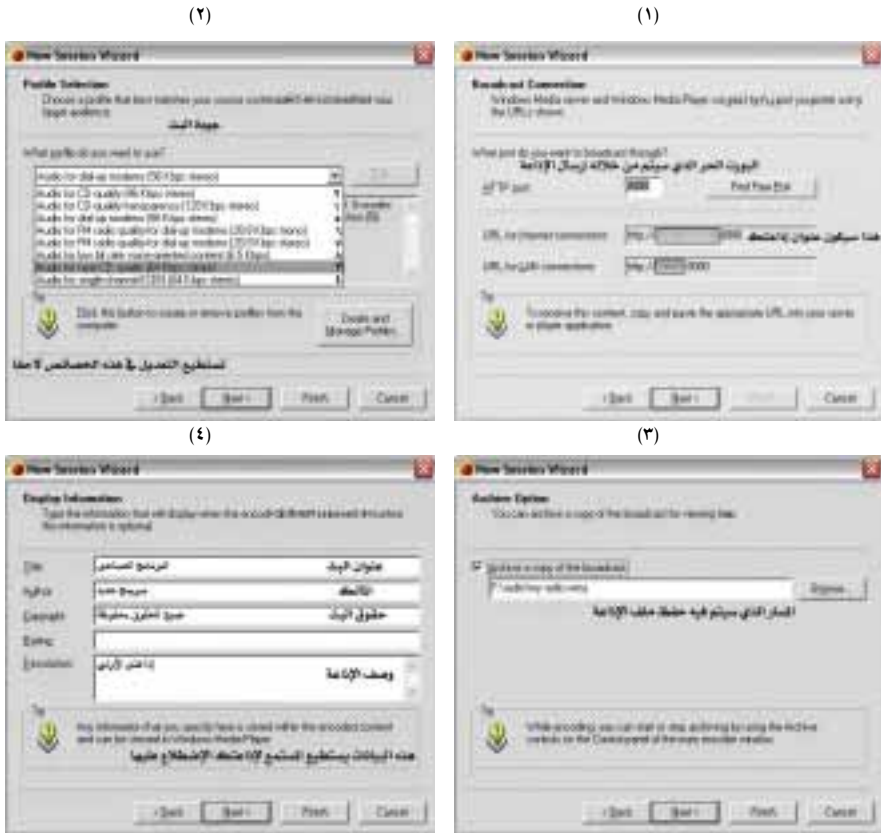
(٢)

New Session Wizard

Profile Selection
Choose a profile that best matches your source content and intended audience.

جودة البث

What profile do you want to use?

Audio for dial-up modems (56 Kbps stereo)
Audio for CD quality (96 Kbps stereo)
Audio for CD quality transparency (128 Kbps stereo)
Audio for dial-up modems (56 Kbps stereo)
Audio for FM radio quality for dial-up modems (28.8 Kbps mono)
Audio for FM radio quality for dial-up modems (28.8 Kbps stereo)
Audio for low bit rate voice-oriented content (6.5 Kbps)
Audio for near CD quality (64 Kbps stereo)
Audio for single channel (128 (64.0 kbps stereo)

Tip
Click this button to create or remove profiles from the computer.

Create and Manage Profiles...

تستطيع التعديل في هذه الخصائص لاحقا

< Back | Next > | Finish | Cancel

(١)

New Session Wizard

Broadcast Connection
Windows Media server and Windows Media Player can get by connect this computer using the URLs shown.

What port do you want to broadcast through?

البورت الحر الذي سيتم من خلاله إرسال الإذاعة

HTTP port: 8080 | Find Free Port

URL for Internet connections: http:// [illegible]:8080

هذا سيكون عنوان إذاعتك

URL for LAN connections: http:// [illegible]:8080

Tip
To receive the content, copy and paste the appropriate URL into your server or player application.

< Back | Next > | Finish | Cancel

(٤)

New Session Wizard

Display Information
Type the information that will display when the encoded content is viewed. This information is optional.

Title: البرنامج الصباحي — عنوان البث
Author: مريم حمد — المؤلف
Copyright: جميع الحقوق محفوظة — حقوق البث
Rating:
Description: إذاعتي الأولى — وصف الإذاعة

Tip
Any information that you specify here is stored within the encoded content and can be viewed in Windows Media Player.

هذه البيانات يستطيع المستمع لإذاعتك الإطلاع عليها

< Back | Next > | Finish | Cancel

(٣)

New Session Wizard

Archive Option
You can archive a copy of the broadcast for viewing later.

Archive a copy of the broadcast

F:\audio\my radio.wmv | Browse...

المسار الذي سيتم فيه حفظ ملف الإذاعة

Tip
While encoding, you can start or stop archiving by using the Archive controls on the Control panel of the main encoder window.

< Back | Next > | Finish | Cancel